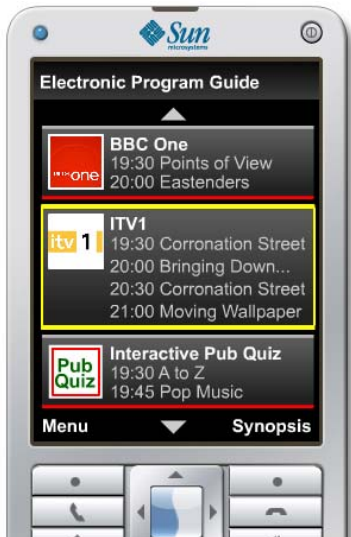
Sun microsystems

Electronic Program Guide

BBC one
BBC One
19:30 Points of View
20:00 Eastenders

itv 1
ITV1
19:30 Corronation Street
20:00 Bringing Down...
20:30 Corronation Street
21:00 Moving Wallpaper

Pub Quiz
Interactive Pub Quiz
19:30 A to Z
19:45 Pop Music

Menu
Synopsis